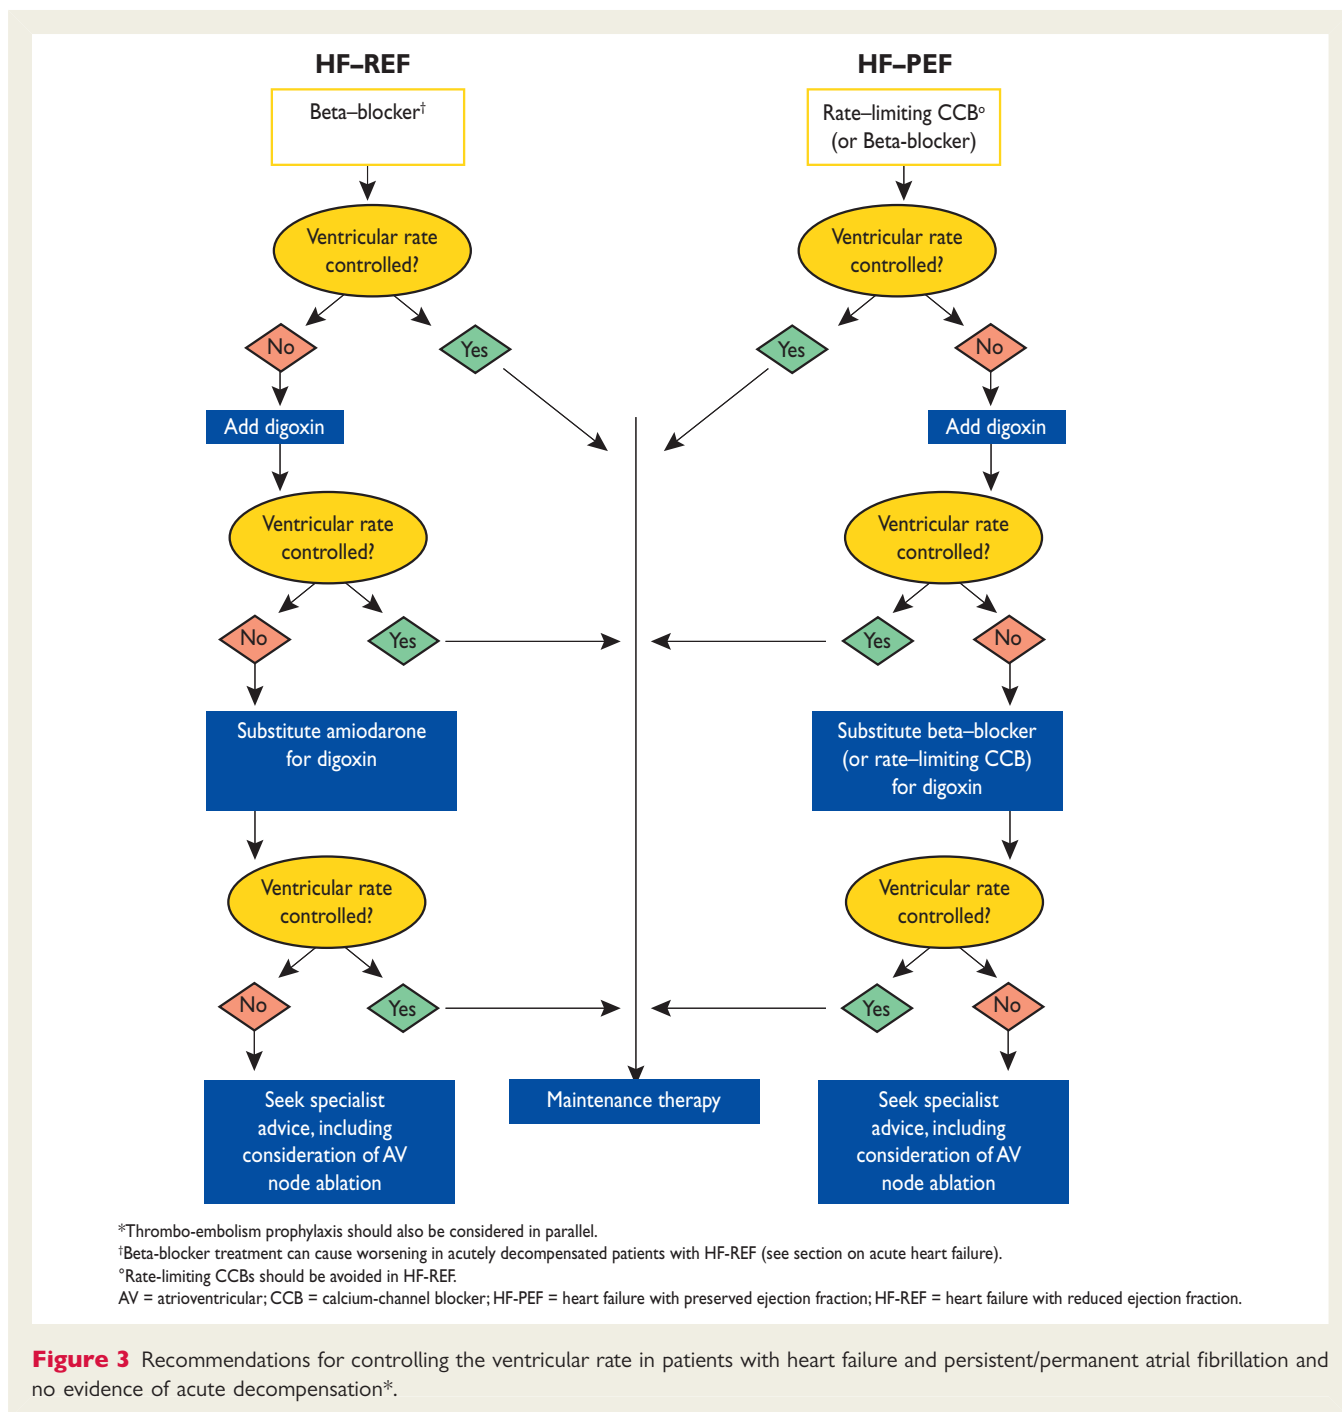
HF–REF

Beta–blocker$^{\dagger}$

Ventricular rate controlled?

No

Yes

Add digoxin

Ventricular rate controlled?

No

Yes

Substitute amiodarone for digoxin

Ventricular rate controlled?

No

Yes

Seek specialist advice, including consideration of AV node ablation

Maintenance therapy

HF–PEF

Rate–limiting CCB° (or Beta-blocker)

Ventricular rate controlled?

Yes

No

Add digoxin

Ventricular rate controlled?

Yes

No

Substitute beta–blocker (or rate–limiting CCB) for digoxin

Ventricular rate controlled?

Yes

No

Seek specialist advice, including consideration of AV node ablation

*Thrombo-embolism prophylaxis should also be considered in parallel.
$^{\dagger}$Beta-blocker treatment can cause worsening in acutely decompensated patients with HF-REF (see section on acute heart failure).
°Rate-limiting CCBs should be avoided in HF-REF.
AV = atrioventricular; CCB = calcium-channel blocker; HF-PEF = heart failure with preserved ejection fraction; HF-REF = heart failure with reduced ejection fraction.

Figure 3 Recommendations for controlling the ventricular rate in patients with heart failure and persistent/permanent atrial fibrillation and no evidence of acute decompensation*.